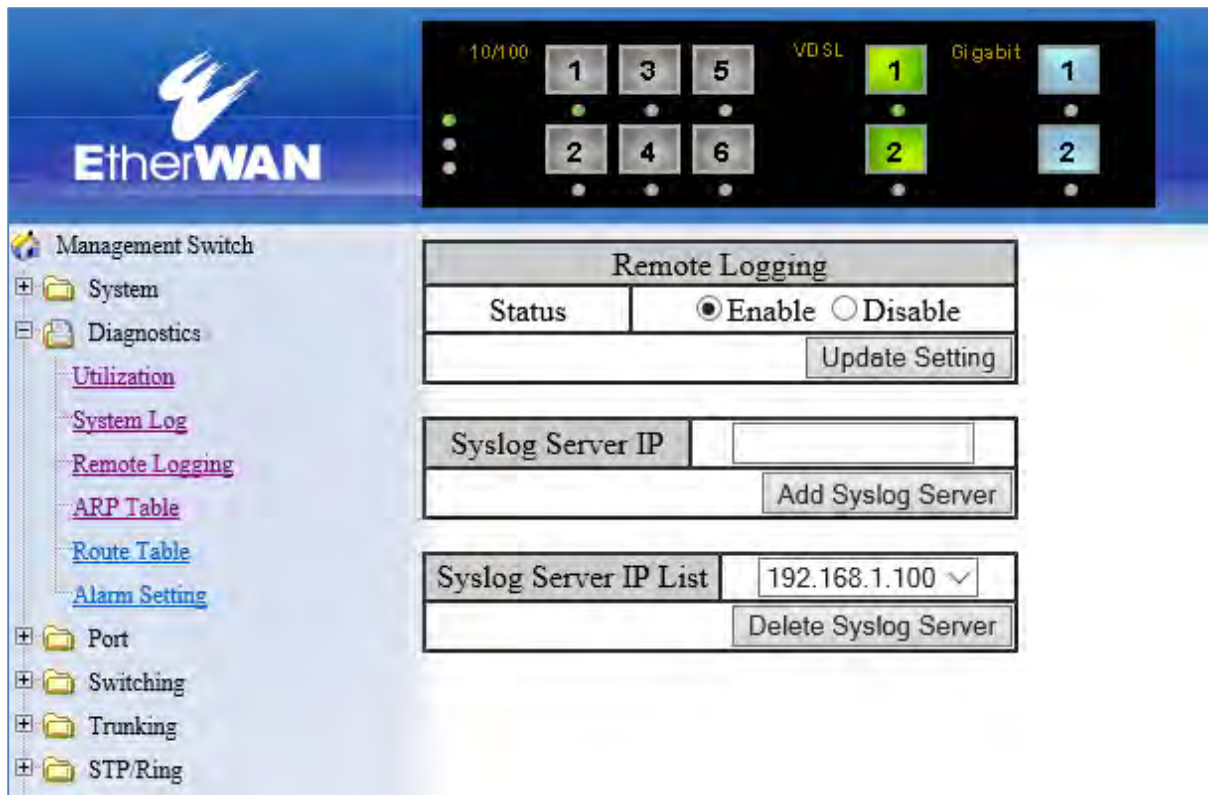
EtherWAN

10/100
1 3 5
2 4 6
VDSL
1
2
Gigabit
1
2

Management Switch
System
Diagnostics
Utilization
System Log
Remote Logging
ARP Table
Route Table
Alarm Setting
Port
Switching
Trunking
STP/Ring

| Remote Logging | |
|---|---|
| Status | Enable Disable |
| | Update Setting |

| Syslog Server IP | |
|---|---|
| | Add Syslog Server |

| Syslog Server IP List | 192.168.1.100 |
|---|---|
| | Delete Syslog Server |